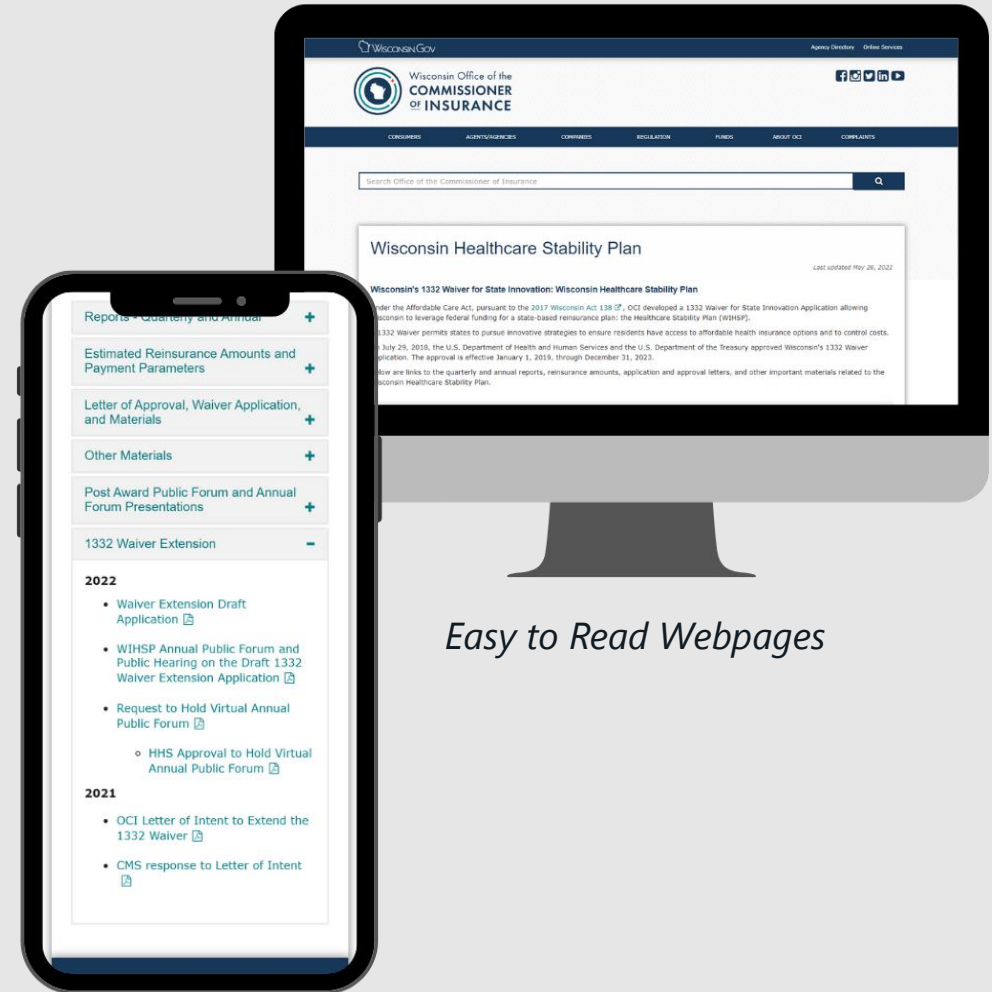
WisconsinGov

Agency Directory Online Services

Wisconsin Office of the COMMISSIONER OF INSURANCE

CONSUMERS AGENTS/AGENCIES COMPANIES REGULATION FUNDS ABOUT OCI COMPLAINTS

Search Office of the Commissioner of Insurance

Wisconsin Healthcare Stability Plan

Last updated May 26, 2022

Wisconsin's 1332 Waiver for State Innovation: Wisconsin Healthcare Stability Plan

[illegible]nder the Affordable Care Act, pursuant to the 2017 Wisconsin Act 138, OCI developed a 1332 Waiver for State Innovation Application allowing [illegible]isconsin to leverage federal funding for a state-based reinsurance plan: the Healthcare Stability Plan (WIHSP).

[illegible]1332 Waiver permits states to pursue innovative strategies to ensure residents have access to affordable health insurance options and to control costs.

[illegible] July 29, 2018, the U.S. Department of Health and Human Services and the U.S. Department of the Treasury approved Wisconsin's 1332 Waiver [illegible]plication. The approval is effective January 1, 2019, through December 31, 2023.

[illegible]low are links to the quarterly and annual reports, reinsurance amounts, application and approval letters, and other important materials related to the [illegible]isconsin Healthcare Stability Plan.

Reports - Quarterly and Annual +

Estimated Reinsurance Amounts and Payment Parameters +

Letter of Approval, Waiver Application, and Materials +

Other Materials +

Post Award Public Forum and Annual Forum Presentations +

1332 Waiver Extension −

2022

- Waiver Extension Draft Application
- WIHSP Annual Public Forum and Public Hearing on the Draft 1332 Waiver Extension Application
- Request to Hold Virtual Annual Public Forum
  - HHS Approval to Hold Virtual Annual Public Forum

2021

- OCI Letter of Intent to Extend the 1332 Waiver
- CMS response to Letter of Intent

Easy to Read Webpages